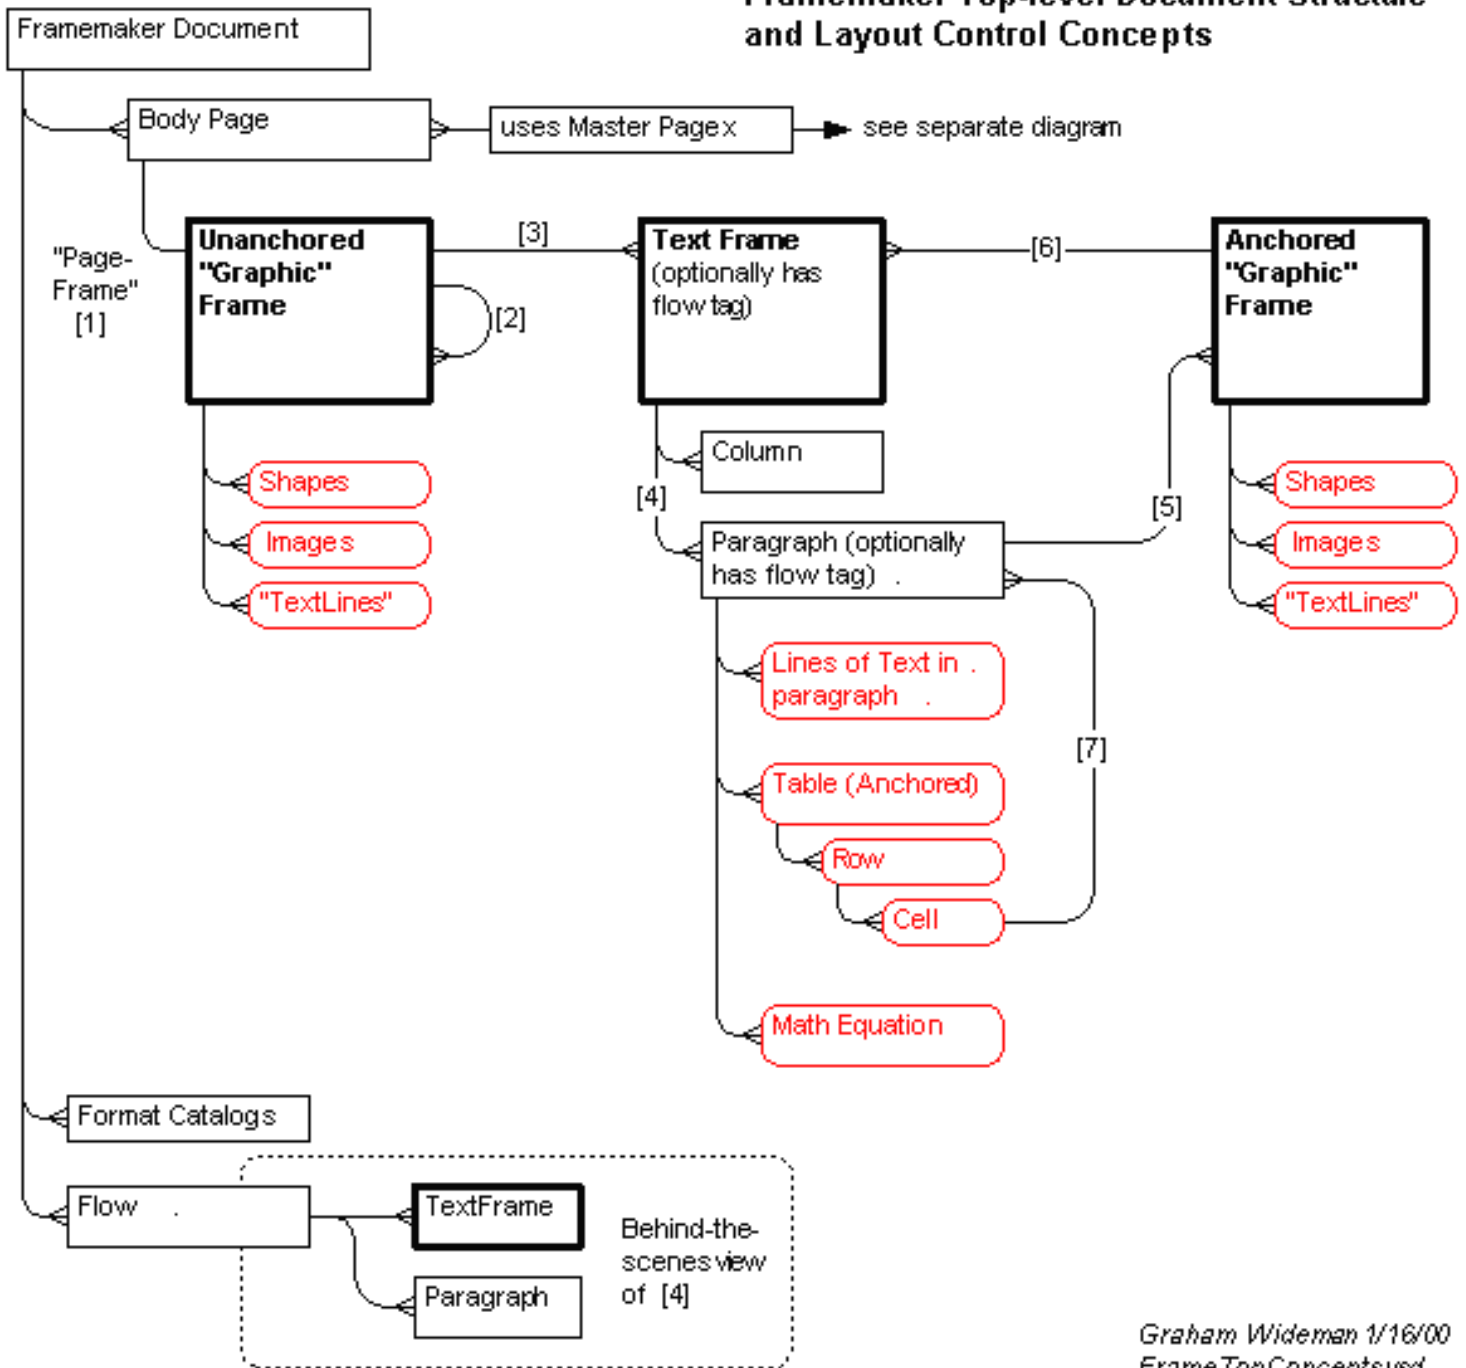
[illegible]
and Layout Control Concepts

Framemaker Document

Body Page

uses Master Page x

see separate diagram

"Page-Frame" [1]

Unanchored "Graphic" Frame

[2]

[3]

Text Frame (optionally has flow tag)

[6]

Anchored "Graphic" Frame

Shapes

Images

"TextLines"

Column

[4]

Paragraph (optionally has flow tag) .

[5]

Shapes

Images

"TextLines"

Lines of Text in . paragraph .

[7]

Table (Anchored)

Row

Cell

Math Equation

Format Catalogs

Flow .

TextFrame

Paragraph

Behind-the-scenes view of [4]

Graham Wideman 1/16/00

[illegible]